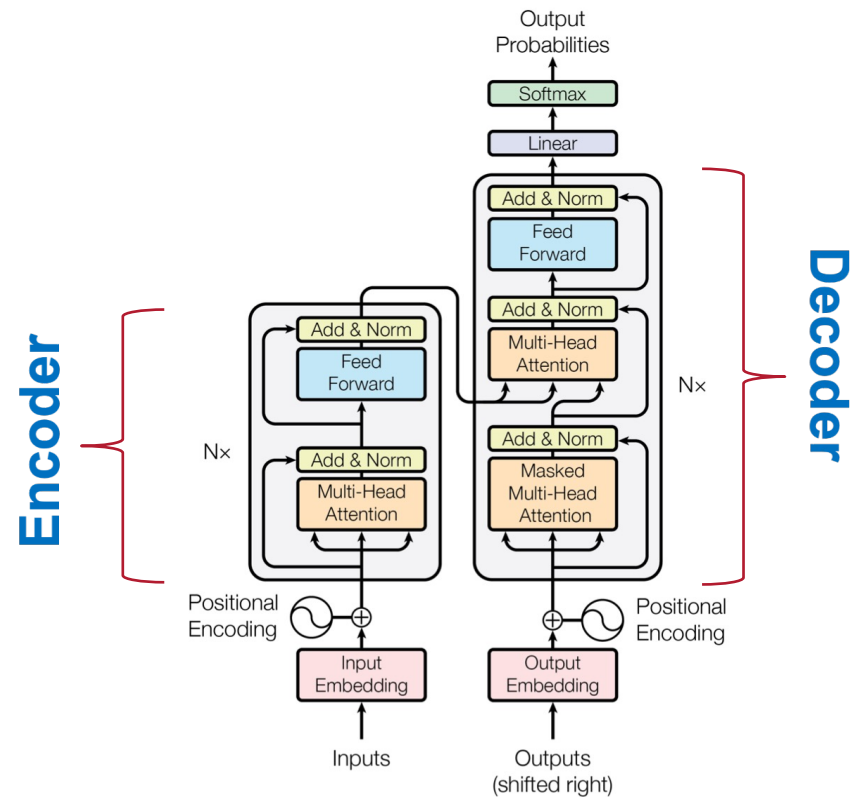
Output
Probabilities

Softmax

Linear

Add & Norm

Feed
Forward

Add & Norm

Multi-Head
Attention

Add & Norm

Masked
Multi-Head
Attention

Nx

Decoder

Encoder

Add & Norm

Feed
Forward

Add & Norm

Multi-Head
Attention

Nx

Positional
Encoding

Input
Embedding

Inputs

Output
Embedding

Positional
Encoding

Outputs
(shifted right)